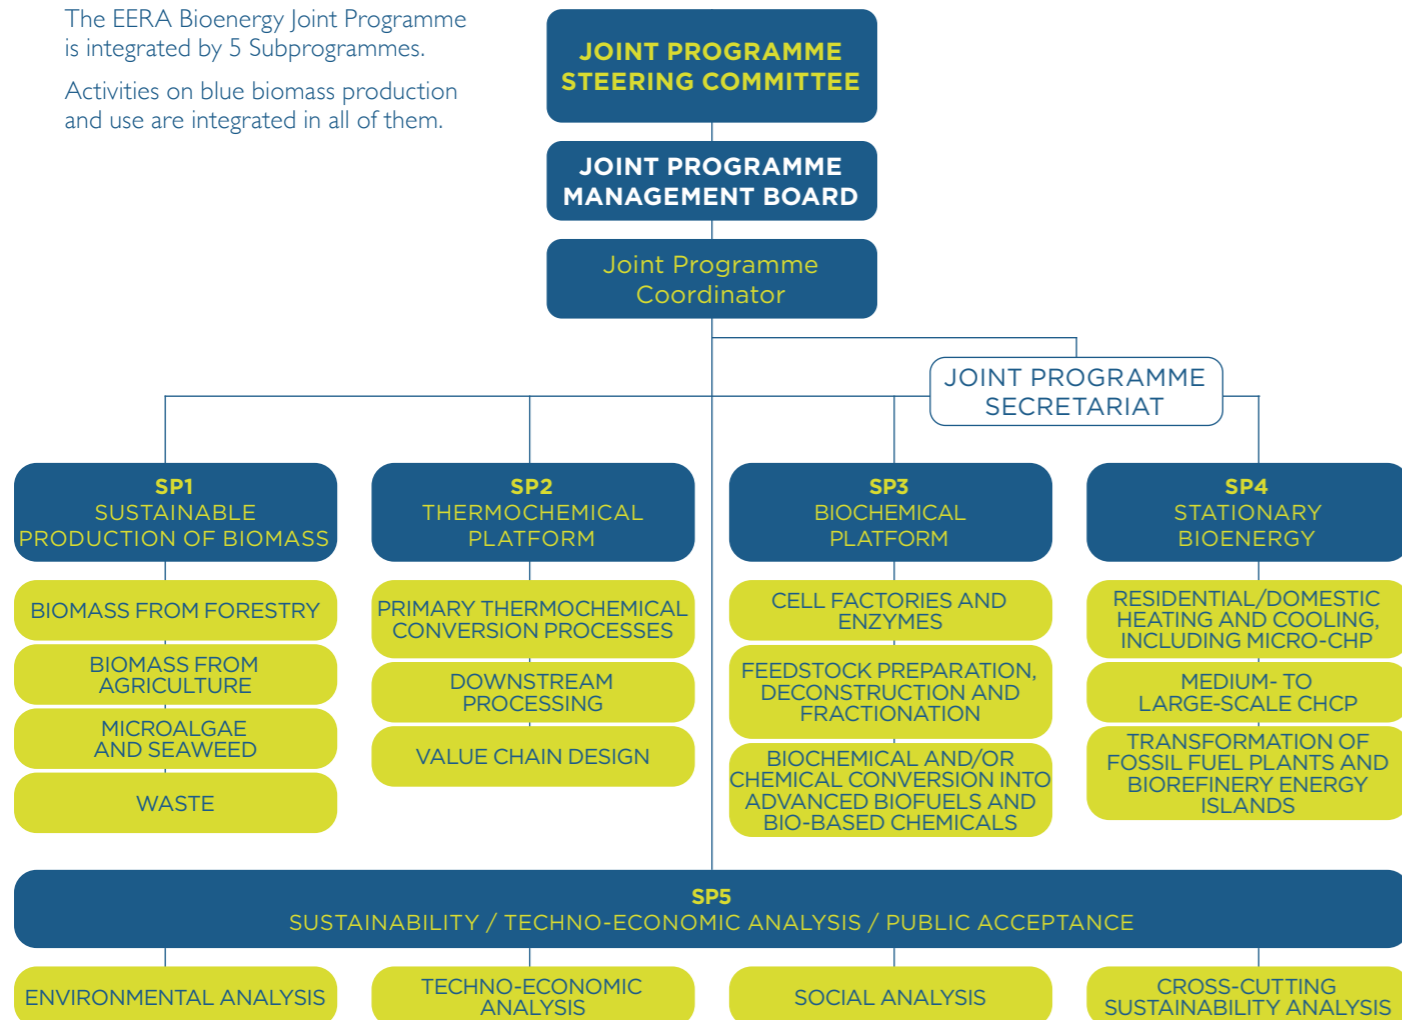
The EERA Bioenergy Joint Programme is integrated by 5 Subprogrammes.

Activities on blue biomass production and use are integrated in all of them.

JOINT PROGRAMME STEERING COMMITTEE

JOINT PROGRAMME MANAGEMENT BOARD

Joint Programme Coordinator

JOINT PROGRAMME SECRETARIAT

SP1
SUSTAINABLE PRODUCTION OF BIOMASS

BIOMASS FROM FORESTRY

BIOMASS FROM AGRICULTURE

MICROALGAE AND SEAWEED

WASTE

SP2
THERMOCHEMICAL PLATFORM

PRIMARY THERMOCHEMICAL CONVERSION PROCESSES

DOWNSTREAM PROCESSING

VALUE CHAIN DESIGN

SP3
BIOCHEMICAL PLATFORM

CELL FACTORIES AND ENZYMES

FEEDSTOCK PREPARATION, DECONSTRUCTION AND FRACTIONATION

BIOCHEMICAL AND/OR CHEMICAL CONVERSION INTO ADVANCED BIOFUELS AND BIO-BASED CHEMICALS

SP4
STATIONARY BIOENERGY

RESIDENTIAL/DOMESTIC HEATING AND COOLING, INCLUDING MICRO-CHP

MEDIUM- TO LARGE-SCALE CHCP

TRANSFORMATION OF FOSSIL FUEL PLANTS AND BIOREFINERY ENERGY ISLANDS

SP5
SUSTAINABILITY / TECHNO-ECONOMIC ANALYSIS / PUBLIC ACCEPTANCE

ENVIRONMENTAL ANALYSIS

TECHNO-ECONOMIC ANALYSIS

SOCIAL ANALYSIS

CROSS-CUTTING SUSTAINABILITY ANALYSIS